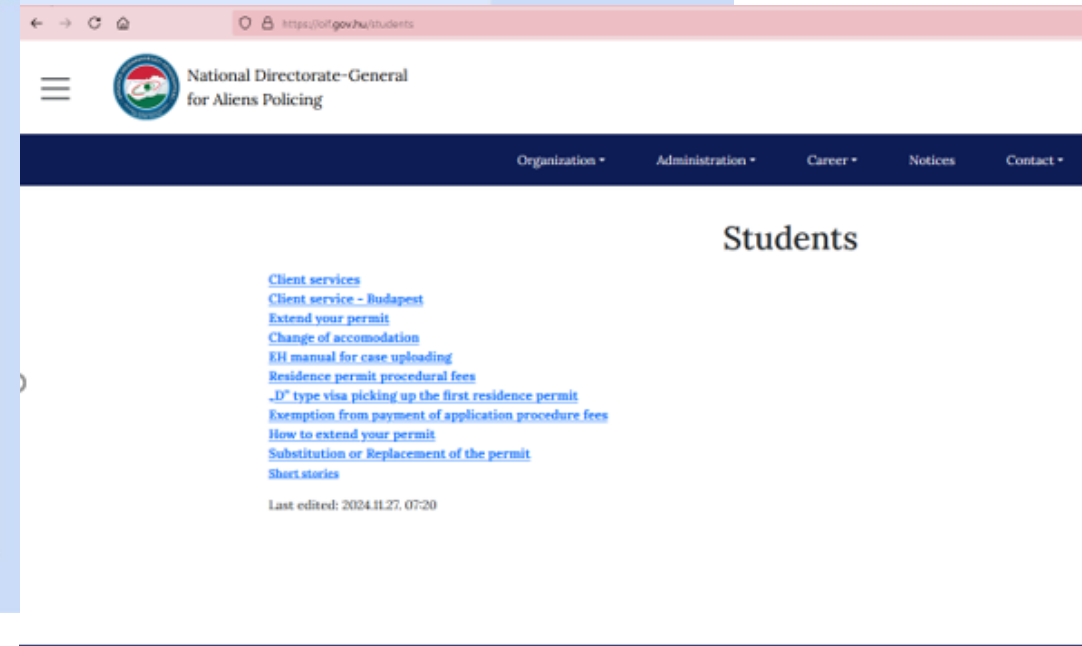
https://oif.gov.hu/students

National Directorate-General for Aliens Policing

Organization ▾ Administration ▾ Career ▾ Notices Contact ▾

Students

Client services
Client service - Budapest
Extend your permit
Change of accomodation
EH manual for case uploading
Residence permit procedural fees
„D" type visa picking up the first residence permit
Exemption from payment of application procedure fees
How to extend your permit
Substitution or Replacement of the permit
Short stories

Last edited: 2024.11.27. 07:20